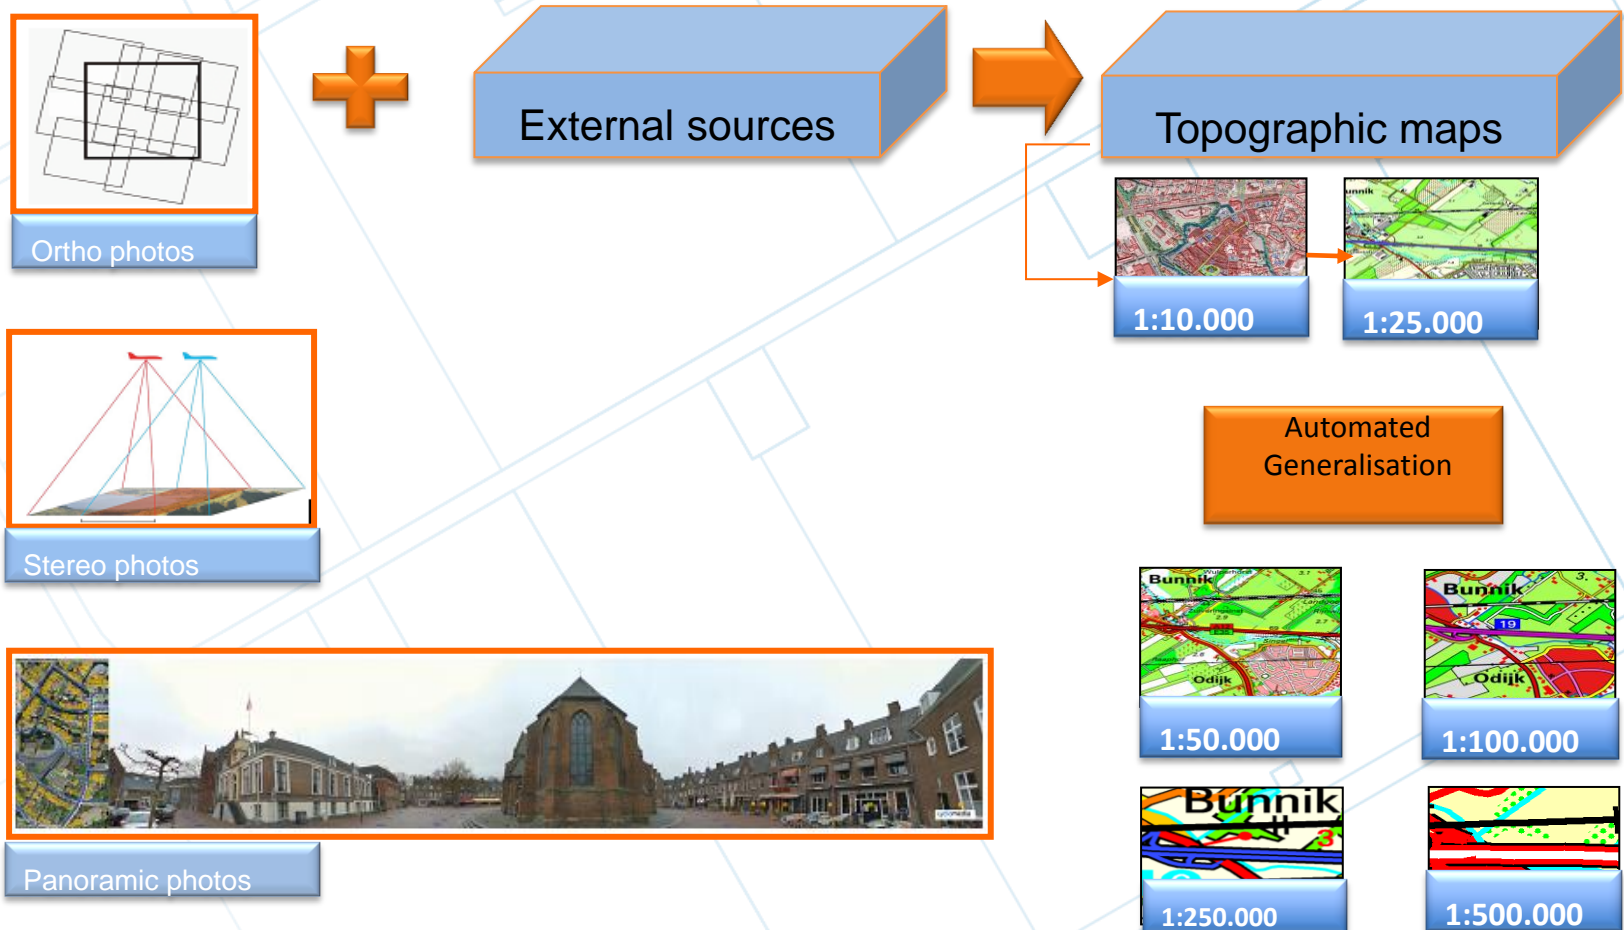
Ortho photos

External sources

Topographic maps

1:10.000

1:25.000

Stereo photos

Automated Generalisation

Bunnik

Odijk

Bunnik

19

Odijk

1:50.000

1:100.000

Panoramic photos

Bunnik

1:250.000

1:500.000